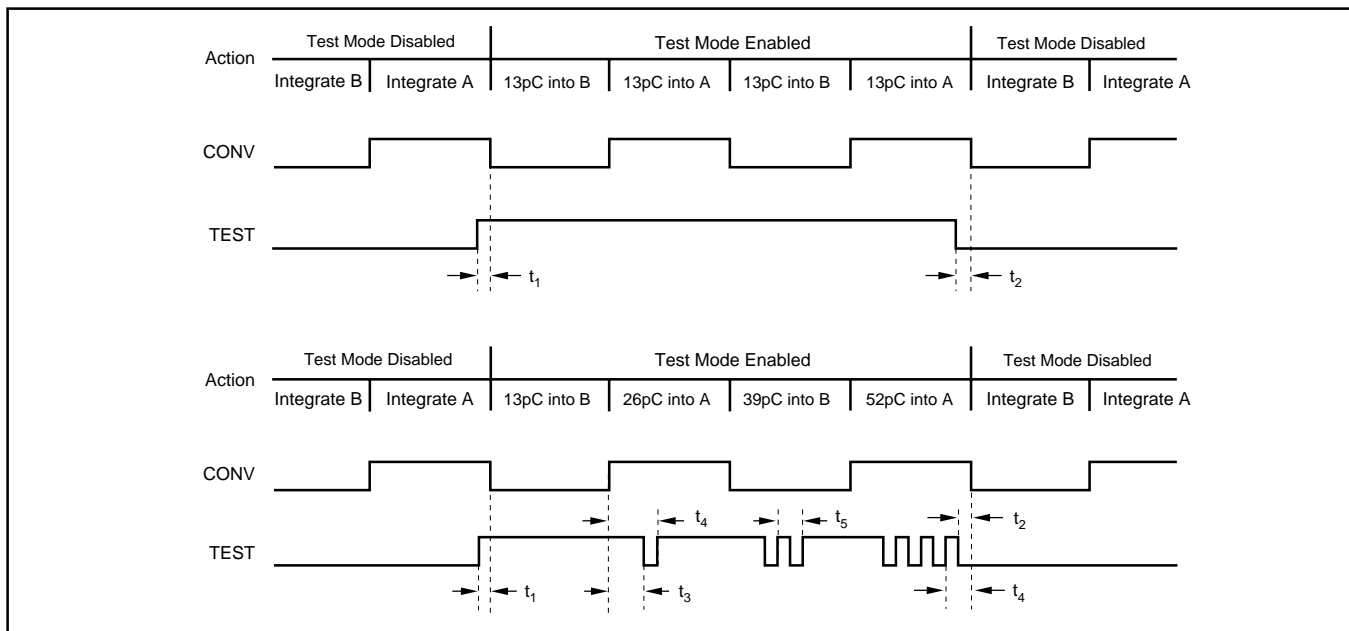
Action

| Test Mode Disabled | | Test Mode Enabled | | | | Test Mode Disabled | |
|---|---|---|---|---|---|---|---|
| Integrate B | Integrate A | 13pC into B | 13pC into A | 13pC into B | 13pC into A | Integrate B | Integrate A |

CONV

TEST

$t_1$

$t_2$

Action

| Test Mode Disabled | | Test Mode Enabled | | | | Test Mode Disabled | |
|---|---|---|---|---|---|---|---|
| Integrate B | Integrate A | 13pC into B | 26pC into A | 39pC into B | 52pC into A | Integrate B | Integrate A |

CONV

$t_4$

$t_5$

$t_2$

TEST

$t_1$

$t_3$

$t_4$